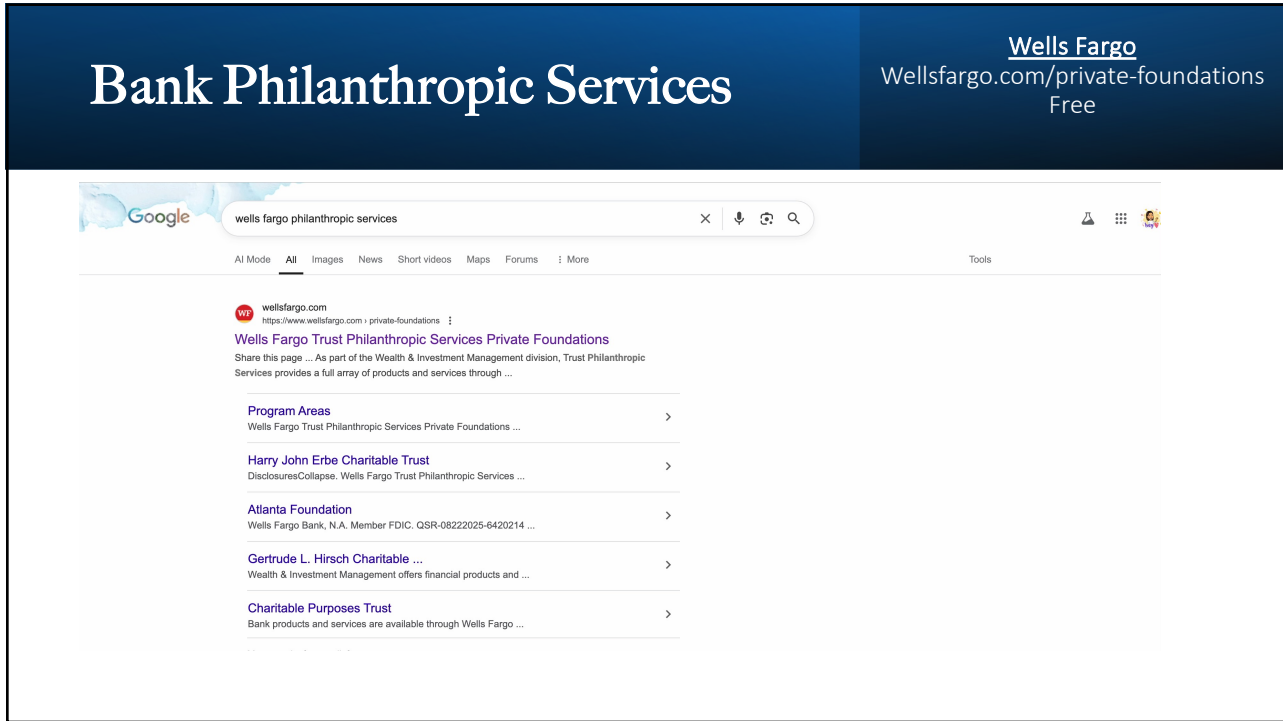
Bank Philanthropic Services

Wells Fargo
Wellsfargo.com/private-foundations
Free

Google

wells fargo philanthropic services

AI Mode All Images News Short videos Maps Forums ⋮ More Tools

WF wellsfargo.com
https://www.wellsfargo.com › private-foundations ⋮

Wells Fargo Trust Philanthropic Services Private Foundations

Share this page ... As part of the Wealth & Investment Management division, Trust Philanthropic Services provides a full array of products and services through ...

Program Areas
Wells Fargo Trust Philanthropic Services Private Foundations ...

Harry John Erbe Charitable Trust
DisclosuresCollapse. Wells Fargo Trust Philanthropic Services ...

Atlanta Foundation
Wells Fargo Bank, N.A. Member FDIC. QSR-08222025-6420214 ...

Gertrude L. Hirsch Charitable ...
Wealth & Investment Management offers financial products and ...

Charitable Purposes Trust
Bank products and services are available through Wells Fargo ...

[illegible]